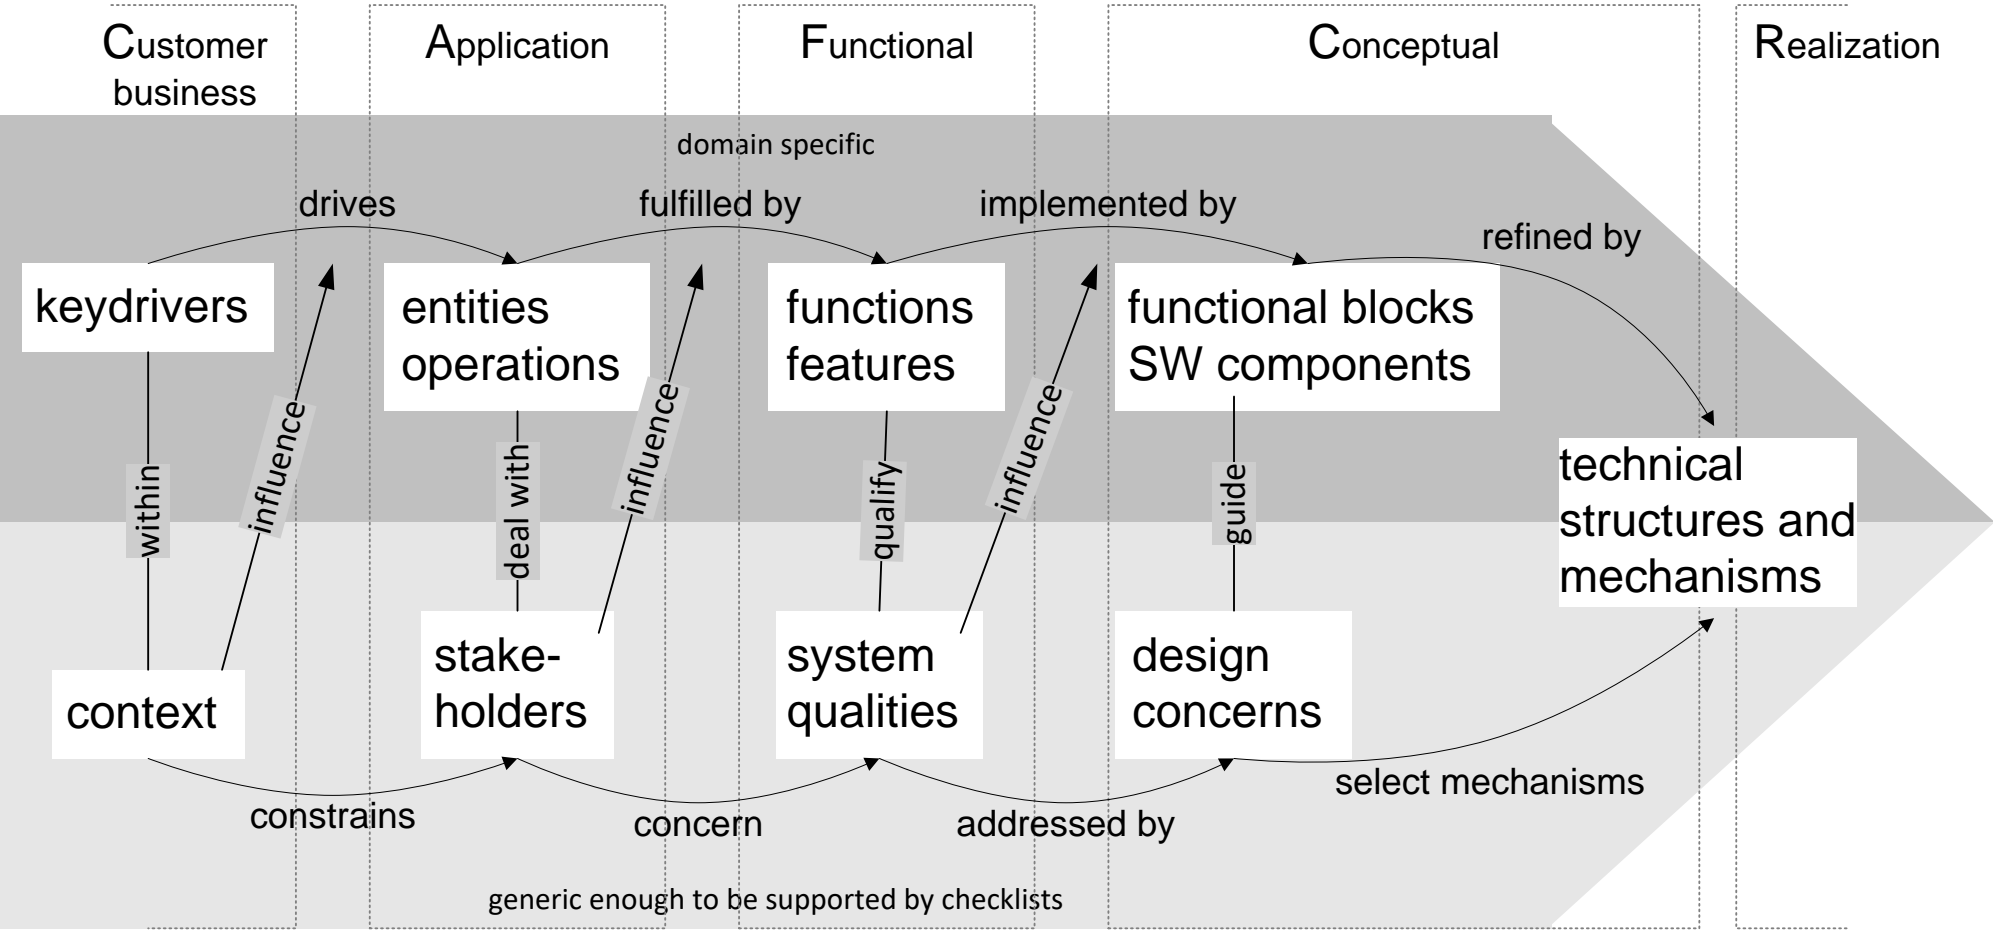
Customer business

Application

Functional

Conceptual

Realization

domain specific

drives

fulfilled by

implemented by

refined by

keydrivers

entities operations

functions features

functional blocks SW components

technical structures and mechanisms

within

influence

deal with

influence

qualify

influence

guide

context

stakeholders

system qualities

design concerns

constrains

concern

addressed by

select mechanisms

generic enough to be supported by checklists